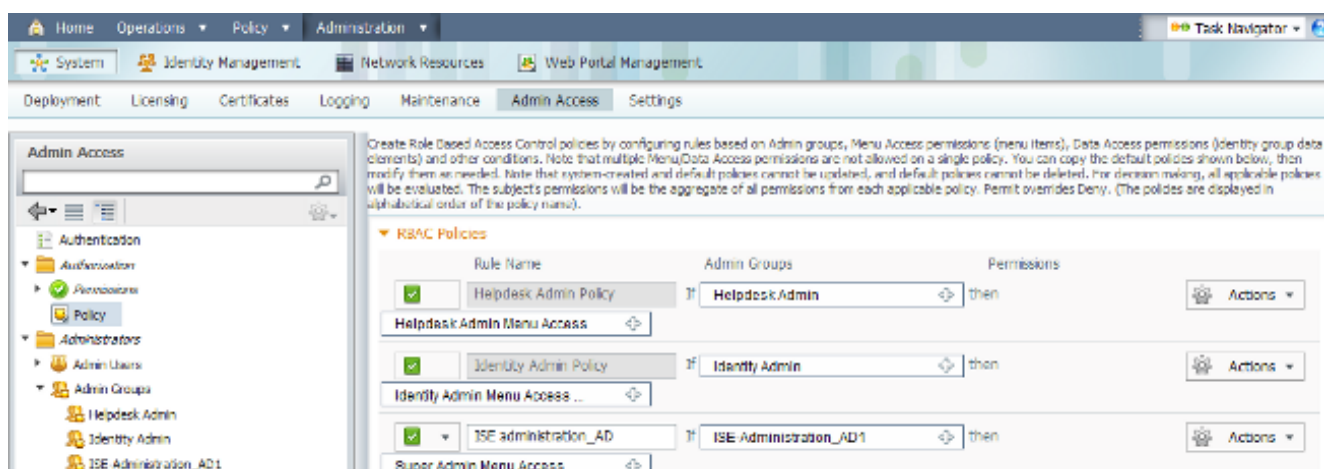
Home Operations ▾ Policy ▾ Administration ▾

Task Navigator ▾

System Identity Management Network Resources Web Portal Management

Deployment Licensing Certificates Logging Maintenance Admin Access Settings

Admin Access

Authentication

Authorization

Permissions

Policy

Administrators

Admin Users

Admin Groups

Helpdesk Admin

Identity Admin

ISE Administration_AD1

Create Role Based Access Control policies by configuring rules based on Admin groups, Menu Access permissions (menu items), Data Access permissions (identity group data elements) and other conditions. Note that multiple Menu/Data Access permissions are not allowed on a single policy. You can copy the default policies shown below, then modify them as needed. Note that system-created and default policies cannot be updated, and default policies cannot be deleted. For decision making, all applicable policies will be evaluated. The subject's permissions will be the aggregate of all permissions from each applicable policy. Permit overrides Deny. (The policies are displayed in alphabetical order of the policy name).

RBAC Policies

| Rule Name | | Admin Groups | | Permissions | |
|---|---|---|---|---|---|
| Helpdesk Admin Policy | If | Helpdesk Admin | then | Helpdesk Admin Menu Access | Actions ▾ |
| Identity Admin Policy | If | Identity Admin | then | Identity Admin Menu Access ... | Actions ▾ |
| ISE administration_AD | If | ISE Administration_AD1 | then | Super Admin Menu Access | Actions ▾ |